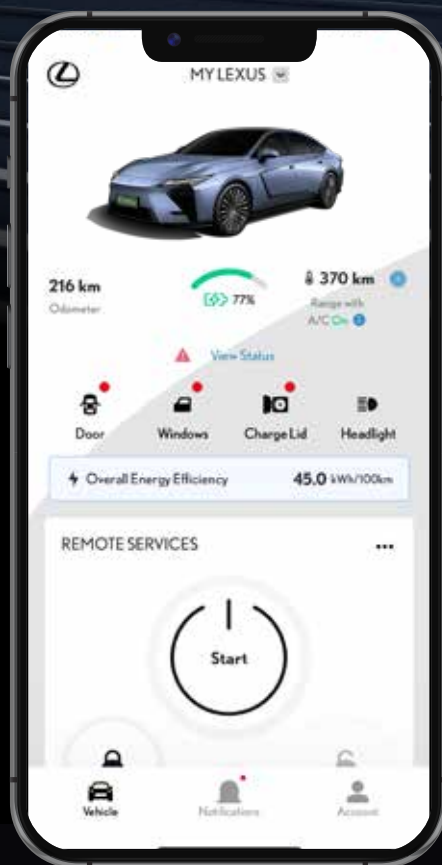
MY LEXUS

216 km
Odometer

77%

370 km
Range with A/C On

View Status

Door

Windows

Charge Lid

Headlight

Overall Energy Efficiency 45.0 kWh/100km

REMOTE SERVICES ...

Start

Vehicle

Notifications

Account